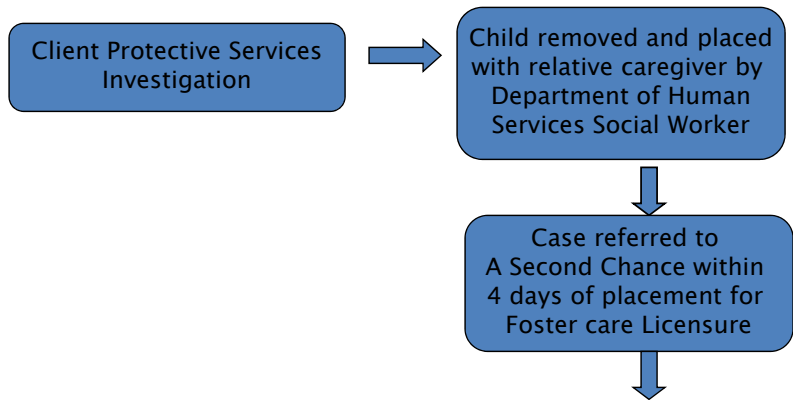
Client Protective Services Investigation

Child removed and placed with relative caregiver by Department of Human Services Social Worker

Case referred to A Second Chance within 4 days of placement for Foster care Licensure